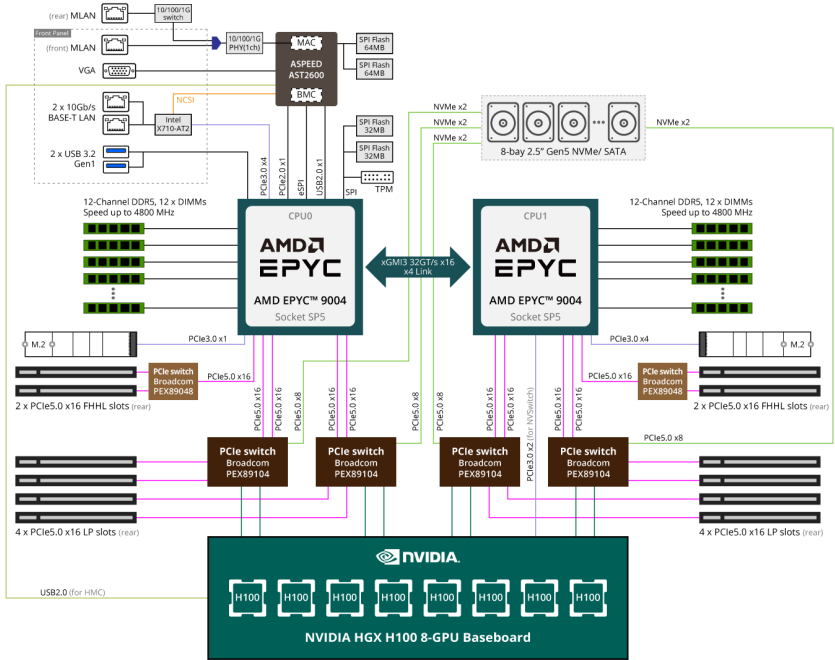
(rear) MLAN
10/100/1G switch
Front Panel
(front) MLAN
10/100/1G PHY(1ch)
MAC
ASPEED AST2600
BMC
SPI Flash 64MB
SPI Flash 64MB
VGA
NCSI
2 x 10Gb/s BASE-T LAN
Intel X710-AT2
2 x USB 3.2 Gen1
PCIe3.0 x4
PCIe2.0 x1
eSPI
USB2.0 x1
SPI Flash 32MB
SPI Flash 32MB
SPI
TPM
NVMe x2
NVMe x2
NVMe x2
8-bay 2.5" Gen5 NVMe/ SATA
NVMe x2
12-Channel DDR5, 12 x DIMMs Speed up to 4800 MHz
CPU0
AMD EPYC
AMD EPYC™ 9004
Socket SP5
xGMI3 32GT/s x16 x4 Link
CPU1
AMD EPYC
AMD EPYC™ 9004
Socket SP5
12-Channel DDR5, 12 x DIMMs Speed up to 4800 MHz
M.2
PCIe3.0 x1
PCIe3.0 x4
M.2
PCIe switch Broadcom PEX89048
PCIe5.0 x16
PCIe5.0 x16
PCIe switch Broadcom PEX89048
2 x PCIe5.0 x16 FHHL slots (rear)
2 x PCIe5.0 x16 FHHL slots (rear)
PCIe5.0 x16
PCIe5.0 x8
PCIe5.0 x16
PCIe5.0 x8
PCIe5.0 x8
PCIe5.0 x16
PCIe3.0 x2 (for NVSwitch)
PCIe5.0 x16
PCIe5.0 x16
PCIe5.0 x8
PCIe switch Broadcom PEX89104
PCIe switch Broadcom PEX89104
PCIe switch Broadcom PEX89104
PCIe switch Broadcom PEX89104
4 x PCIe5.0 x16 LP slots (rear)
4 x PCIe5.0 x16 LP slots (rear)
NVIDIA.
USB2.0 (for HMC)
H100
H100
H100
H100
H100
H100
H100
H100
NVIDIA HGX H100 8-GPU Baseboard